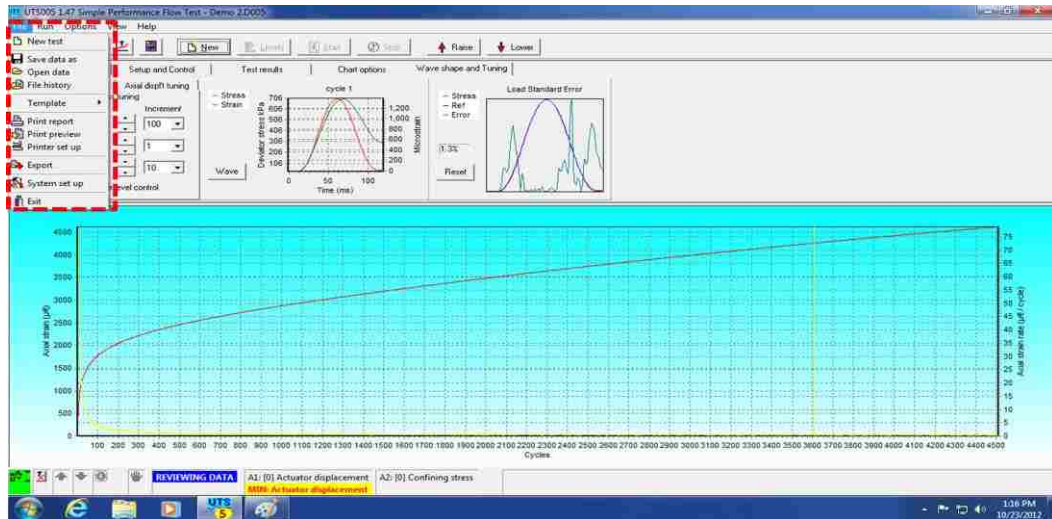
UTS005 1.47 Simple Performance Flow Test - Demo 2.D005

File Run Options View Help

New Levels Start Stop Raise Lower

New test
Save data as
Open data
File history
Template
Print report
Print preview
Printer set up
Export
System set up
Exit

Setup and Control | Test results | Chart options | Wave shape and Tuning

Axial dispt tuning
tuning
Increment
100
1
10
evel control

Stress
Strain
Wave

cycle 1
700
600
500
400
300
200
100
0
Deviator stress kPa
1,200
1,000
800
600
400
200
0
Microstrain
0 50 100
Time (ms)

Stress
Ref
Error
1.3%
Reset

Load Standard Error

4500
4000
3500
3000
2500
2000
1500
1000
500
0
Axial strain (µε)

75
70
65
60
55
50
45
40
35
30
25
20
15
10
5
0
Axial strain rate (µε / cycle)

100 200 300 400 500 600 700 800 900 1000 1100 1200 1300 1400 1500 1600 1700 1800 1900 2000 2100 2200 2300 2400 2500 2600 2700 2800 2900 3000 3100 3200 3300 3400 3500 3600 3700 3800 3900 4000 4100 4200 4300 4400 4500
Cycles

REVIEWING DATA | A1: [0] Actuator displacement | MIN: Actuator displacement | A2: [0] Confining stress

UTS 5

1:16 PM
10/23/2012